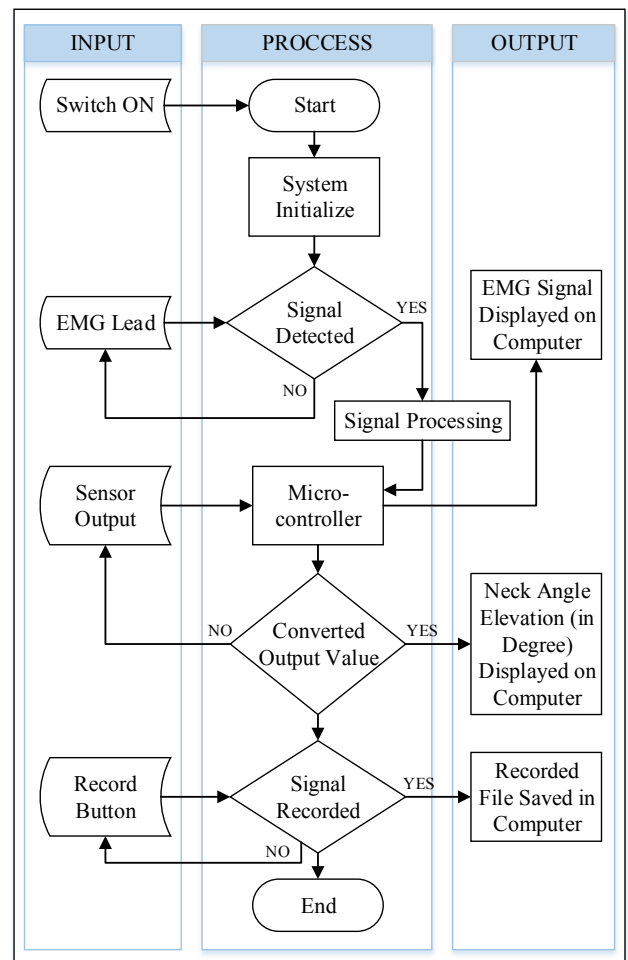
INPUT

PROCCESS

OUTPUT

Switch ON

Start

System Initialize

EMG Lead

Signal Detected

YES

NO

EMG Signal Displayed on Computer

Signal Processing

Sensor Output

Micro-controller

NO

Converted Output Value

YES

Neck Angle Elevation (in Degree) Displayed on Computer

Record Button

Signal Recorded

YES

NO

Recorded File Saved in Computer

End